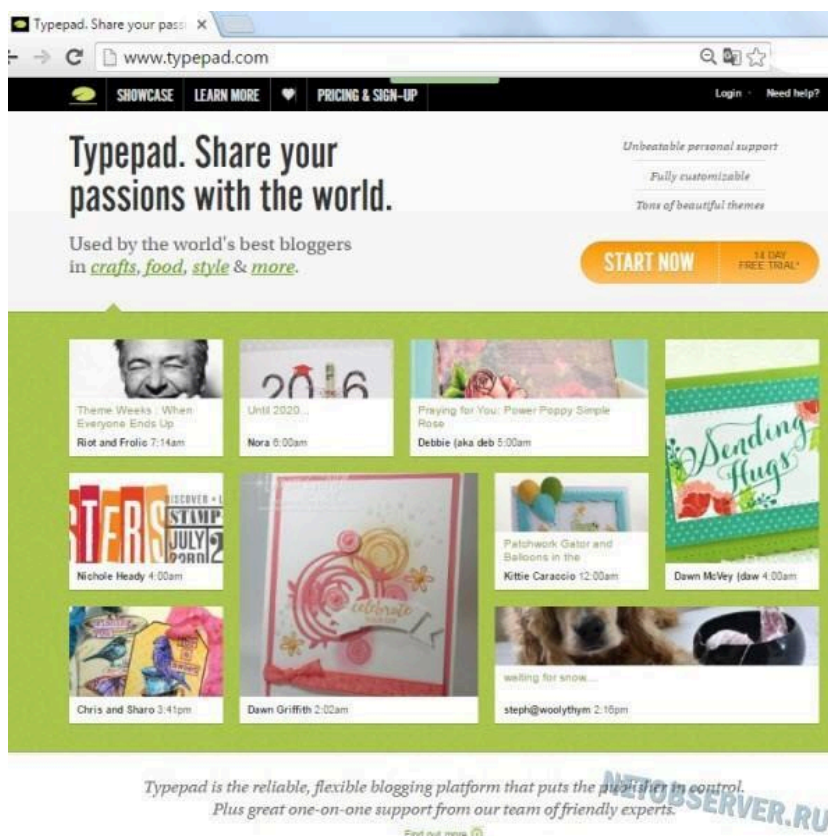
Typepad. Share your pass ×

www.typepad.com

SHOWCASE LEARN MORE PRICING & SIGN-UP Login Need help?

Typepad. Share your passions with the world.

Unbeatable personal support

Fully customizable

Tons of beautiful themes

Used by the world's best bloggers in crafts, food, style & more.

START NOW 14 DAY FREE TRIAL*

Theme Weeks : When Everyone Ends Up
Riot and Frolic 7:14am

2016
Until 2020...
Nora 6:00am

Praying for You: Power Poppy Simple Rose
Debbie (aka deb 5:00am

Sending Hugs
Dawn McVey (daw 4:00am

STERS DISCOVER STAMP JULY 2016
Nichole Heady 4:00am

celebrate
Dawn Griffith 2:02am

Patchwork Gator and Balloons in the
Kittie Caraccio 12:00am

Chris and Sharo 3:41pm

waiting for snow...
steph@woolythym 2:16pm

Typepad is the reliable, flexible blogging platform that puts the publisher in control. Plus great one-on-one support from our team of friendly experts.

Find out more

NETOBSERVER.RU